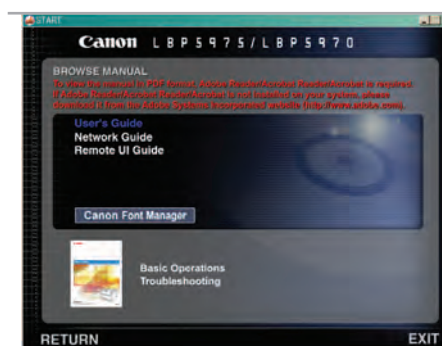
START

Canon LBP5975/LBP5970

BROWSE MANUAL

To view this manual in PDF format, Adobe Reader/Acrobat Reader/Acrobat is required. If Adobe Reader/Acrobat Reader/Acrobat is not installed on your system, please download it from the Adobe Systems Incorporated website (http://www.adobe.com).

User's Guide
Network Guide
Remote UI Guide

Canon Font Manager

Basic Operations
Troubleshooting

RETURN

EXIT